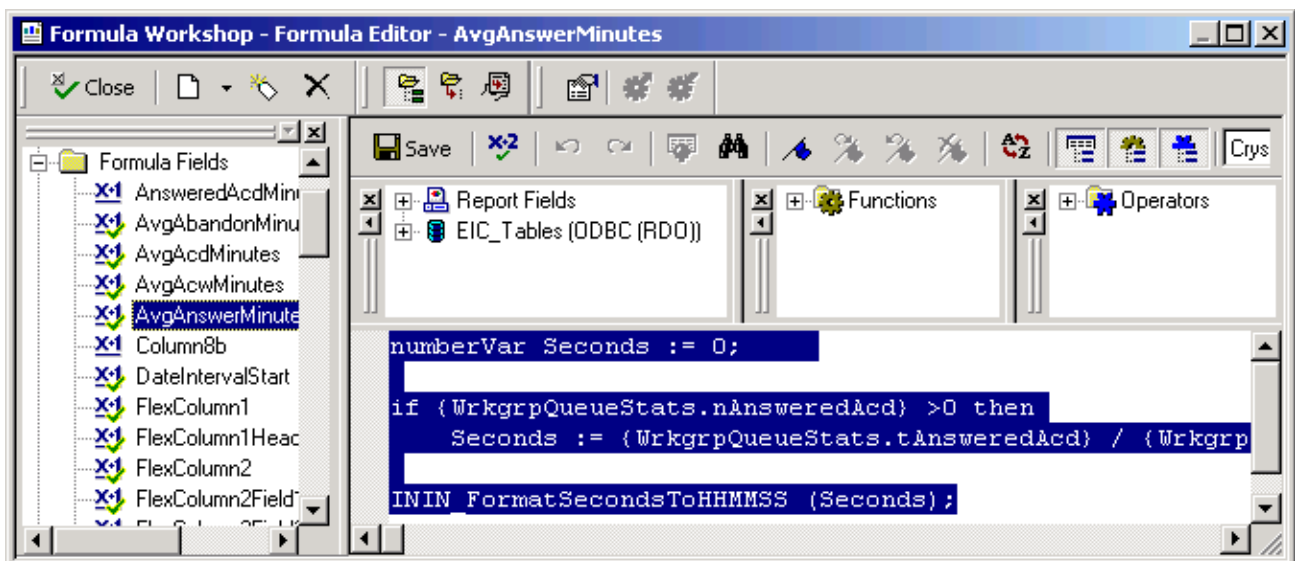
Formula Workshop - Formula Editor - AvgAnswerMinutes

Close

Formula Fields
AnsweredAcdMinu
AvgAbandonMinu
AvgAcdMinutes
AvgAcwMinutes
AvgAnswerMinute
Column8b
DateIntervalStart
FlexColumn1
FlexColumn1Head
FlexColumn2
FlexColumn2Field

Save

Crys

Report Fields
EIC_Tables (ODBC (RDO))

Functions

Operators

numberVar Seconds := 0;

if {WrkgrpQueueStats.nAnsweredAcd} >0 then
    Seconds := {WrkgrpQueueStats.tAnsweredAcd} / {Wrkgrp

ININ_FormatSecondsToHHMMSS (Seconds);